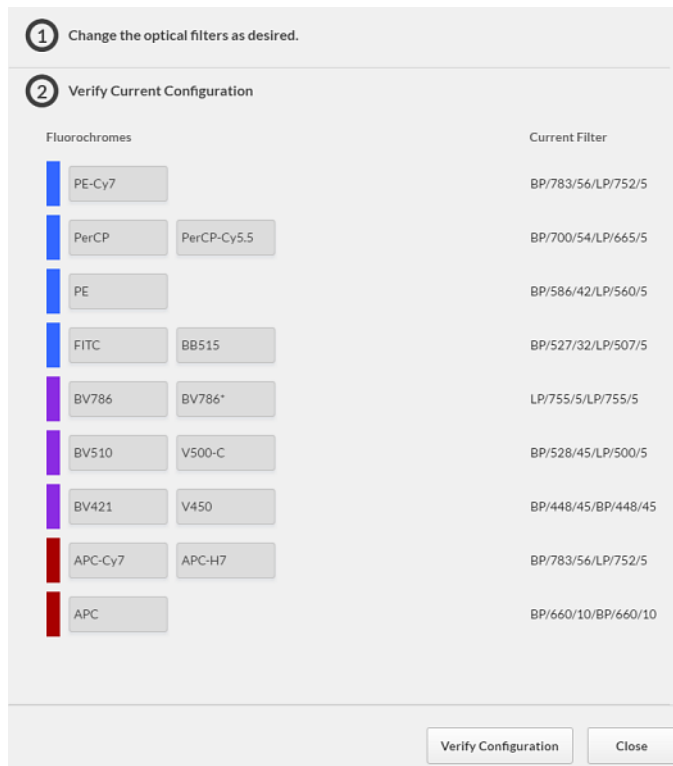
1 Change the optical filters as desired.

2 Verify Current Configuration

| Fluorochromes | | Current Filter |
|---|---|---|
| PE-Cy7 | | BP/783/56/LP/752/5 |
| PerCP | PerCP-Cy5.5 | BP/700/54/LP/665/5 |
| PE | | BP/586/42/LP/560/5 |
| FITC | BB515 | BP/527/32/LP/507/5 |
| BV786 | BV786⁺ | LP/755/5/LP/755/5 |
| BV510 | V500-C | BP/528/45/LP/500/5 |
| BV421 | V450 | BP/448/45/BP/448/45 |
| APC-Cy7 | APC-H7 | BP/783/56/LP/752/5 |
| APC | | BP/660/10/BP/660/10 |

Verify Configuration

Close